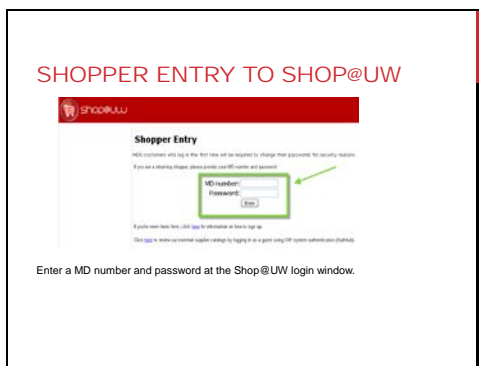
SHOPPER ENTRY TO SHOP@UW

shop@uw

Shopper Entry

MDS customers who log in the first time will be required to change their passwords for security reasons.

If you are a returning shopper, please provide your MD number and password.

MD number:

Password:

Enter

If you've never been here, click here for information on how to sign up.

Click here to review our external supplier catalog by logging in as a guest using UW system authentication (NetId).

Enter a MD number and password at the Shop@UW login window.